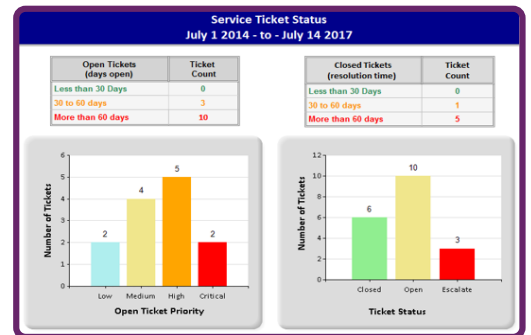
Service Ticket Status
July 1 2014 - to - July 14 2017

| Open Tickets (days open) | Ticket Count |
|---|---|
| Less than 30 Days | 0 |
| 30 to 60 days | 3 |
| More than 60 days | 10 |

| Closed Tickets (resolution time) | Ticket Count |
|---|---|
| Less than 30 Days | 0 |
| 30 to 60 days | 1 |
| More than 60 days | 5 |

Number of Tickets
6
5
4
3
2
1
0
2
4
5
2
Low
Medium
High
Critical
Open Ticket Priority

Number of Tickets
12
10
8
6
4
2
0
6
10
3
Closed
Open
Escalate
Ticket Status